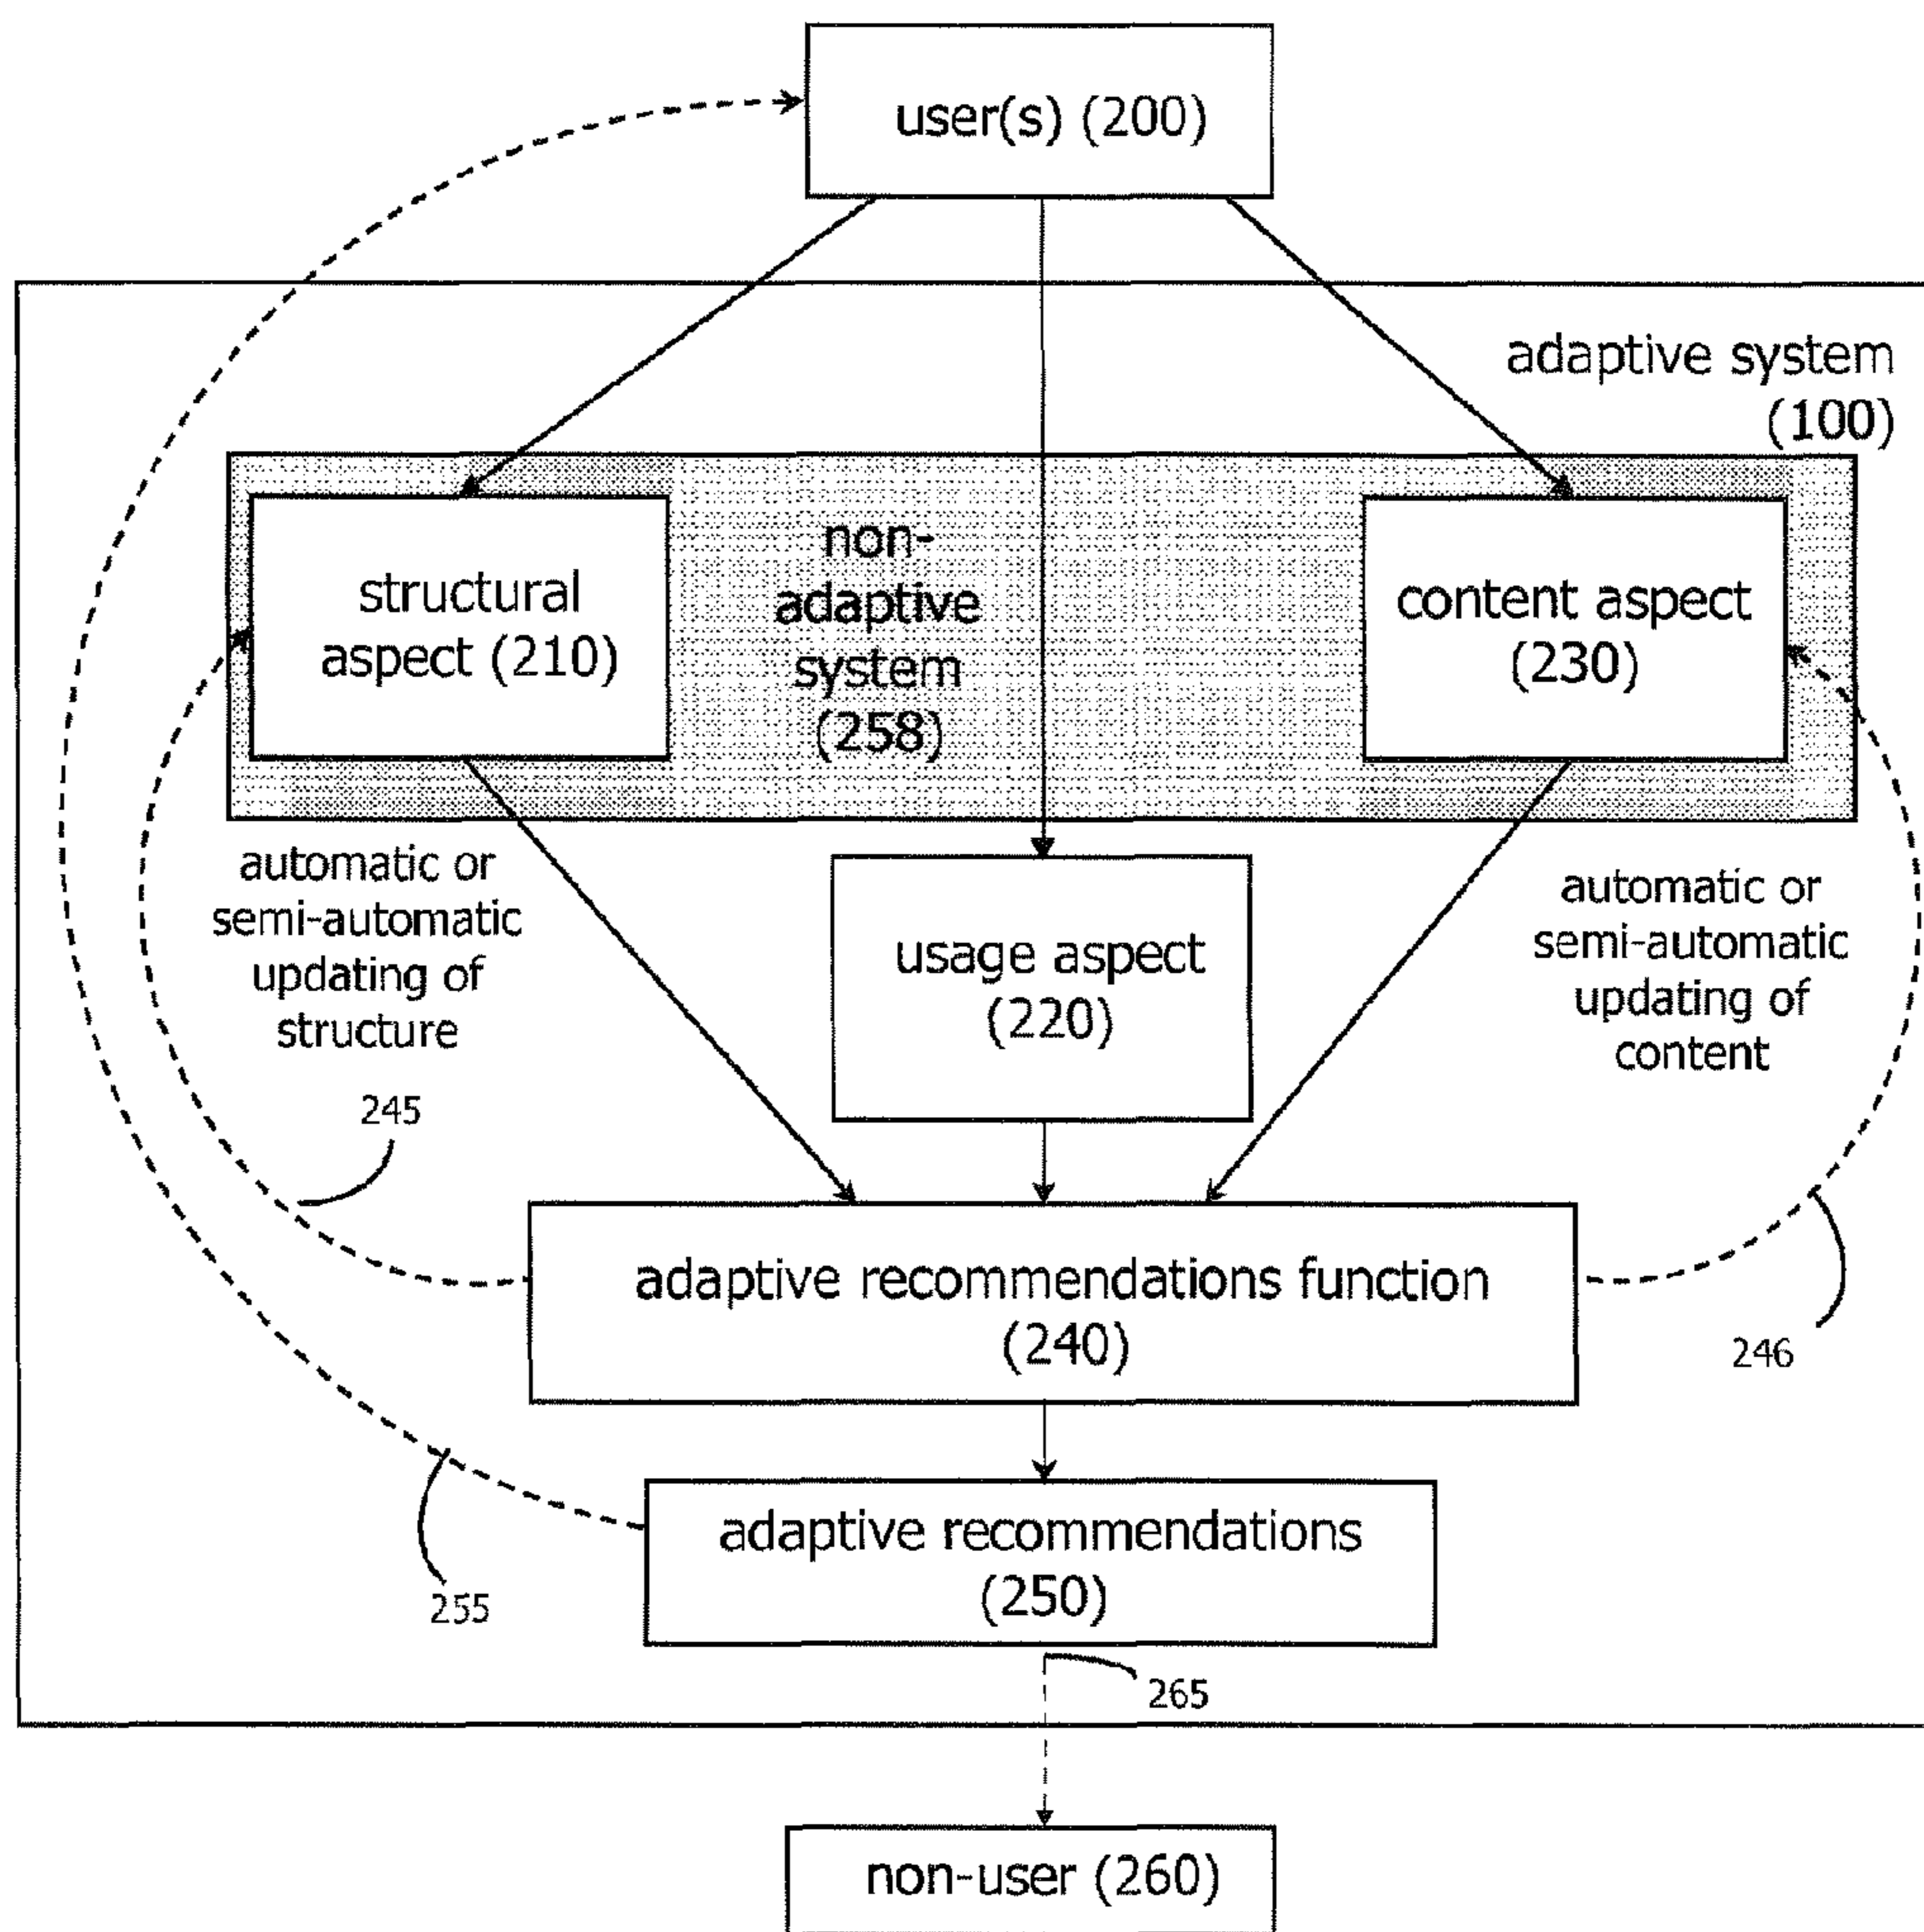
user(s) (200)

adaptive system (100)

structural aspect (210)

non-adaptive system (258)

content aspect (230)

automatic or semi-automatic updating of structure

usage aspect (220)

automatic or semi-automatic updating of content

245

adaptive recommendations function (240)

246

adaptive recommendations (250)

255

265

non-user (260)